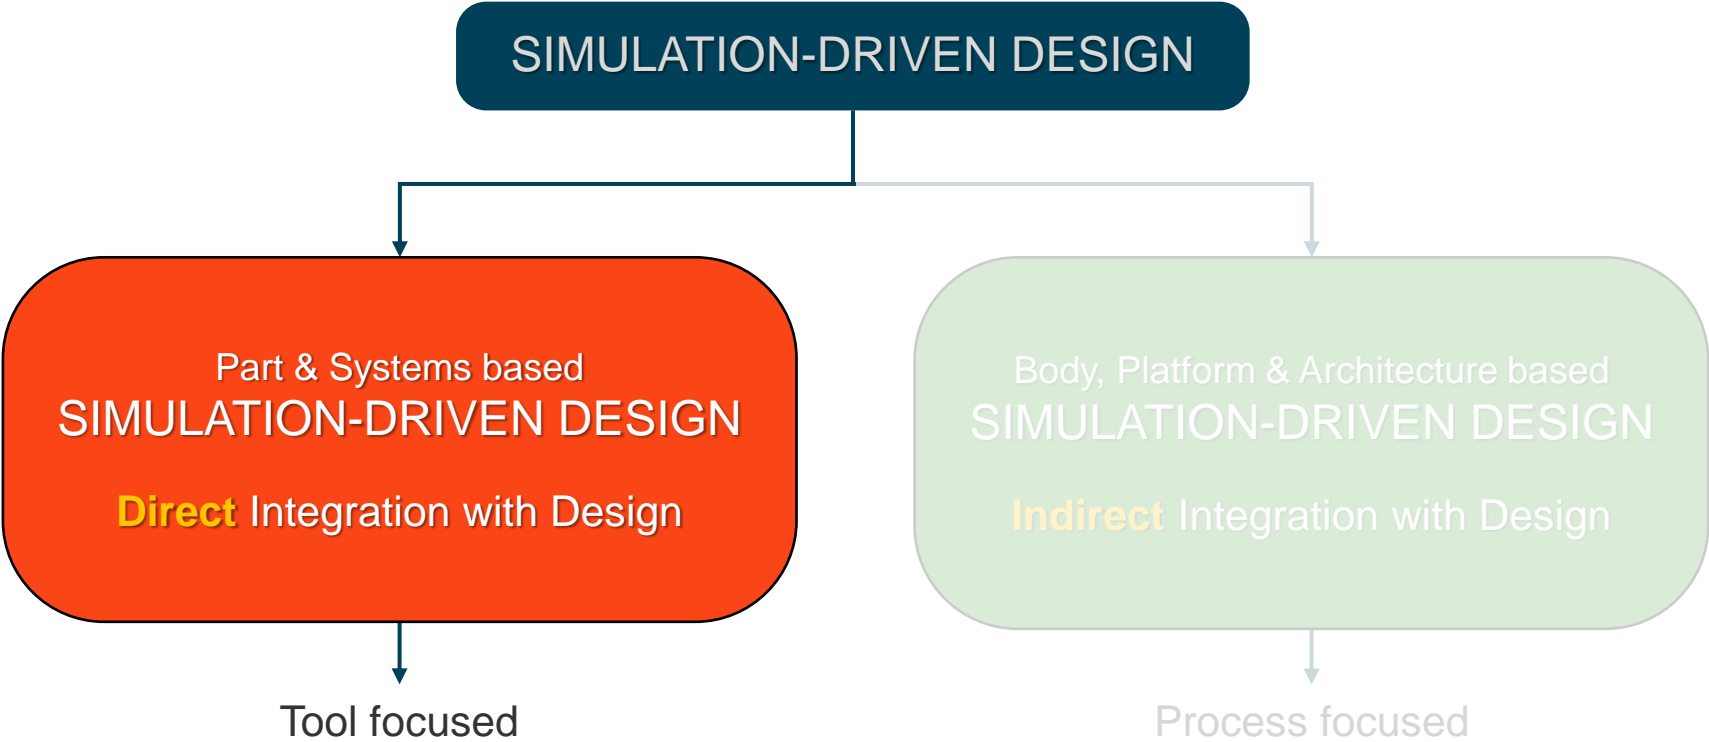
SIMULATION-DRIVEN DESIGN

Part & Systems based
SIMULATION-DRIVEN DESIGN

Direct Integration with Design

Tool focused

Body, Platform & Architecture based
SIMULATION-DRIVEN DESIGN

Indirect Integration with Design

Process focused